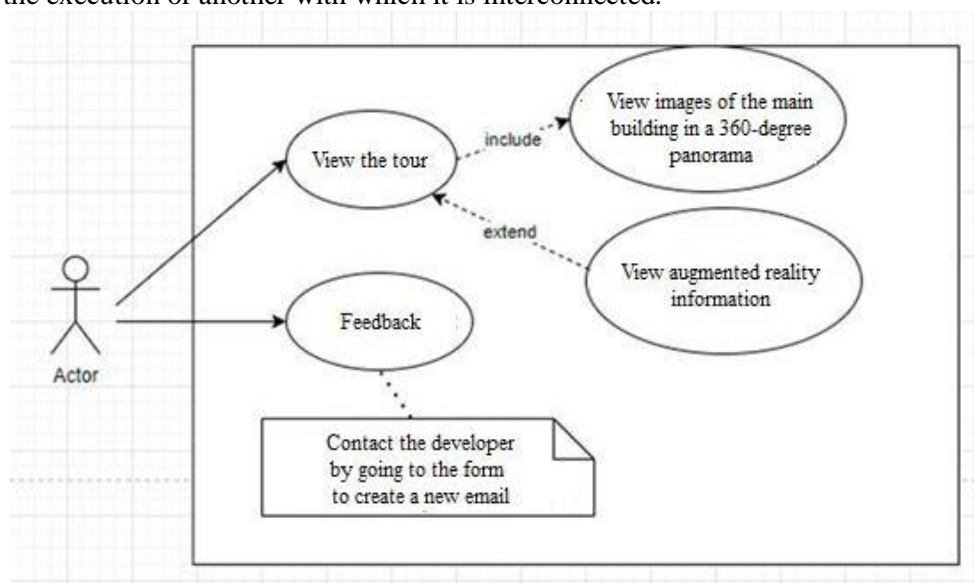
the execution of another with which it is interconnected.

View the tour

include

View images of the main building in a 360-degree panorama

extend

View augmented reality information

Actor

Feedback

Contact the developer by going to the form to create a new email